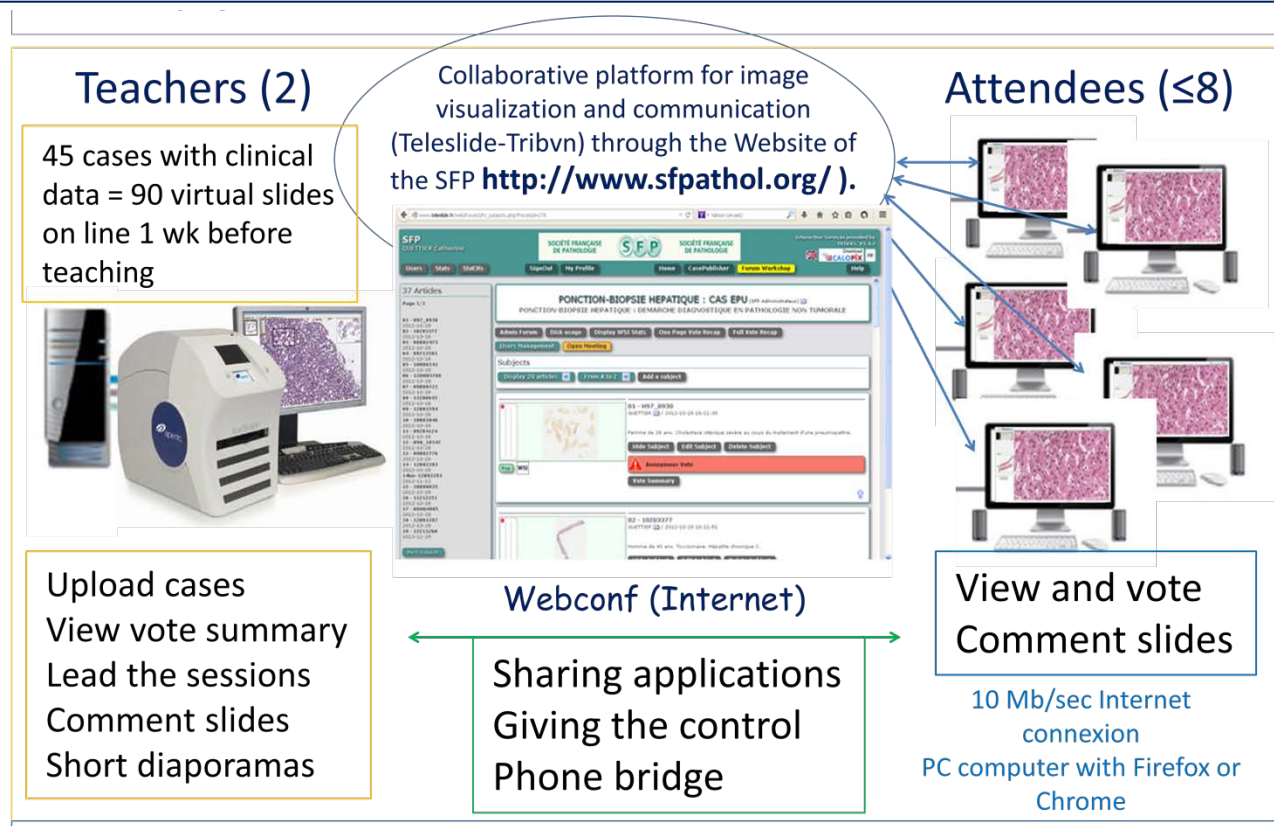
Teachers (2)

45 cases with clinical data = 90 virtual slides on line 1 wk before teaching

Collaborative platform for image visualization and communication (Teleslide-Tribvn) through the Website of the SFP **http://www.sfpathol.org/ ).**

Attendees (≤8)

SFP

SOCIÉTÉ FRANÇAISE DE PATHOLOGIE SFP SOCIÉTÉ FRANÇAISE DE PATHOLOGIE

Users Stats StatJIs SignOut My Profile Home CasePublisher Forum Workshop Help

37 Articles

PONCTION-BIOPSIE HEPATIQUE : CAS EPU

PONCTION-BIOPSIE HEPATIQUE : DEMARCHE DIAGNOSTIQUE EN PATHOLOGIE NON TUMORALE

Admin Forum Click usage Display WSI Stats One Page Vote Recap Full Vote Recap

Users Management Open Meeting

Subjects

Add a subject

01 - H97_8930

Hide Subject Edit Subject Delete Subject

Anonymous Vote

Vote Summary

02 - 10203377

Upload cases
View vote summary
Lead the sessions
Comment slides
Short diaporamas

Webconf (Internet)

Sharing applications
Giving the control
Phone bridge

View and vote
Comment slides

10 Mb/sec Internet connexion
PC computer with Firefox or Chrome